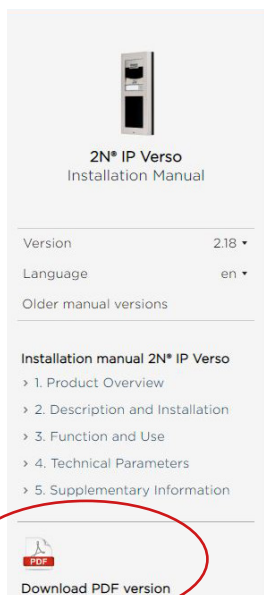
2N® IP Verso
Installation Manual

Version 2.18 ▾
Language en ▾
Older manual versions

Installation manual 2N® IP Verso
› 1. Product Overview
› 2. Description and Installation
› 3. Function and Use
› 4. Technical Parameters
› 5. Supplementary Information

PDF
Download PDF version